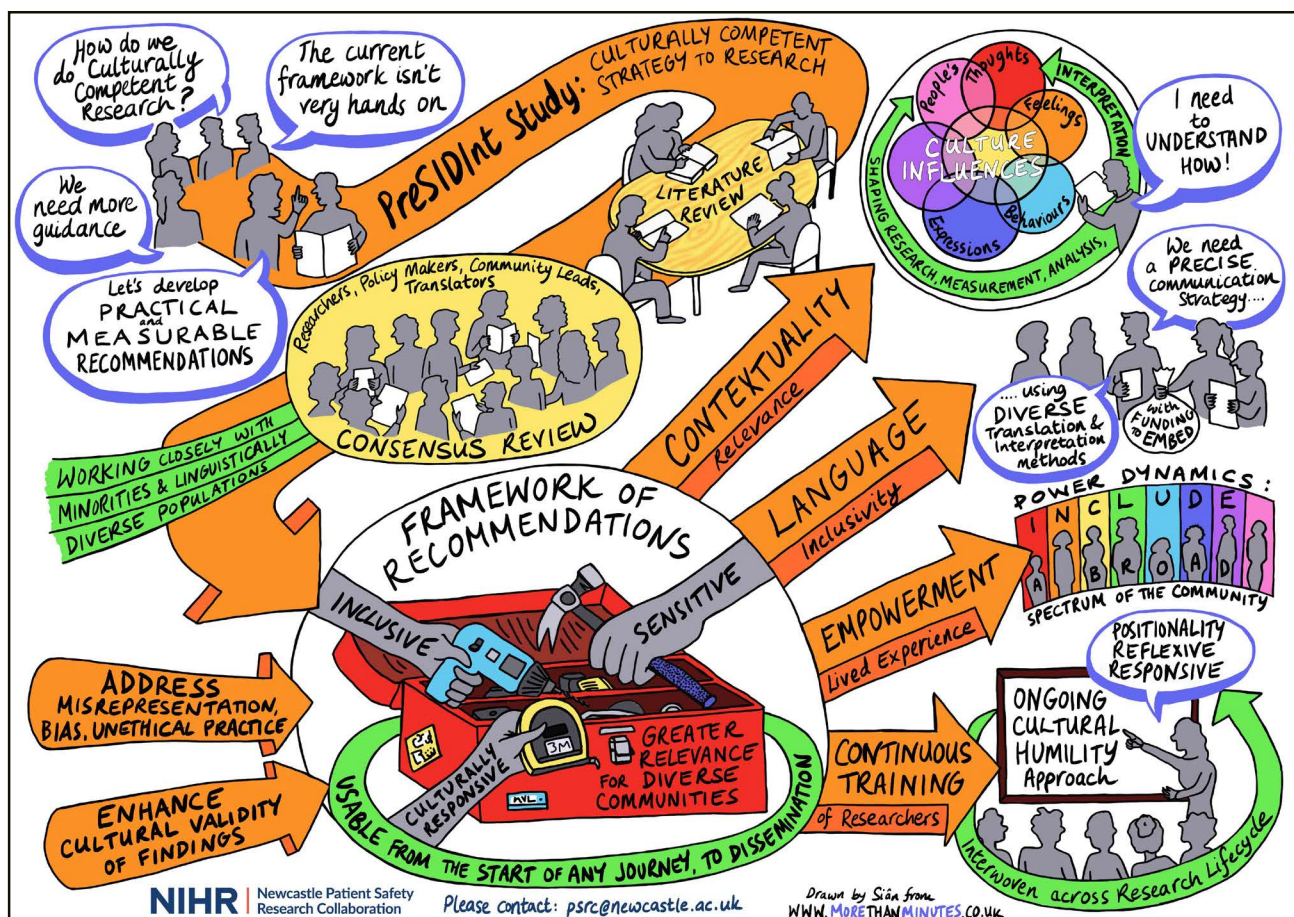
How do we do Culturally Competent Research?

The current framework isn't very hands on

We need more guidance

Let's develop PRACTICAL and MEASURABLE RECOMMENDATIONS

PreSIDInt Study: CULTURALLY COMPETENT STRATEGY TO RESEARCH

LITERATURE REVIEW

People's Thoughts Feelings Behaviours Expressions

CULTURE INFLUENCES

INTERPRETATION

SHAPING RESEARCH, MEASUREMENT, ANALYSIS,

I need to UNDERSTAND HOW!

We need a PRECISE communication strategy....

.... using DIVERSE Translation & Interpretation methods

with FUNDING to EMBED

Researchers, Policy Makers, Community Leads, Translators

CONSENSUS REVIEW

WORKING CLOSELY WITH MINORITIES & LINGUISTICALLY DIVERSE POPULATIONS

CONTEXTUALITY
Relevance

LANGUAGE
Inclusivity

EMPOWERMENT
Lived Experience

POWER DYNAMICS:
INCLUDE
A BROAD
SPECTRUM OF THE COMMUNITY

FRAMEWORK OF RECOMMENDATIONS

INCLUSIVE

SENSITIVE

CULTURALLY RESPONSIVE

3M

MVL

GREATER RELEVANCE FOR DIVERSE COMMUNITIES

ADDRESS MISREPRESENTATION, BIAS, UNETHICAL PRACTICE

ENHANCE CULTURAL VALIDITY OF FINDINGS

USABLE FROM THE START OF ANY JOURNEY, TO DISSEMINATION

CONTINUOUS TRAINING
of Researchers

POSITIONALITY REFLEXIVE RESPONSIVE

ONGOING CULTURAL HUMILITY Approach

Interwoven across Research Lifecycle

NIHR | Newcastle Patient Safety Research Collaboration

Please contact: psrc@newcastle.ac.uk

Drawn by Siân Frome
WWW.MORETHANMINUTES.CO.UK